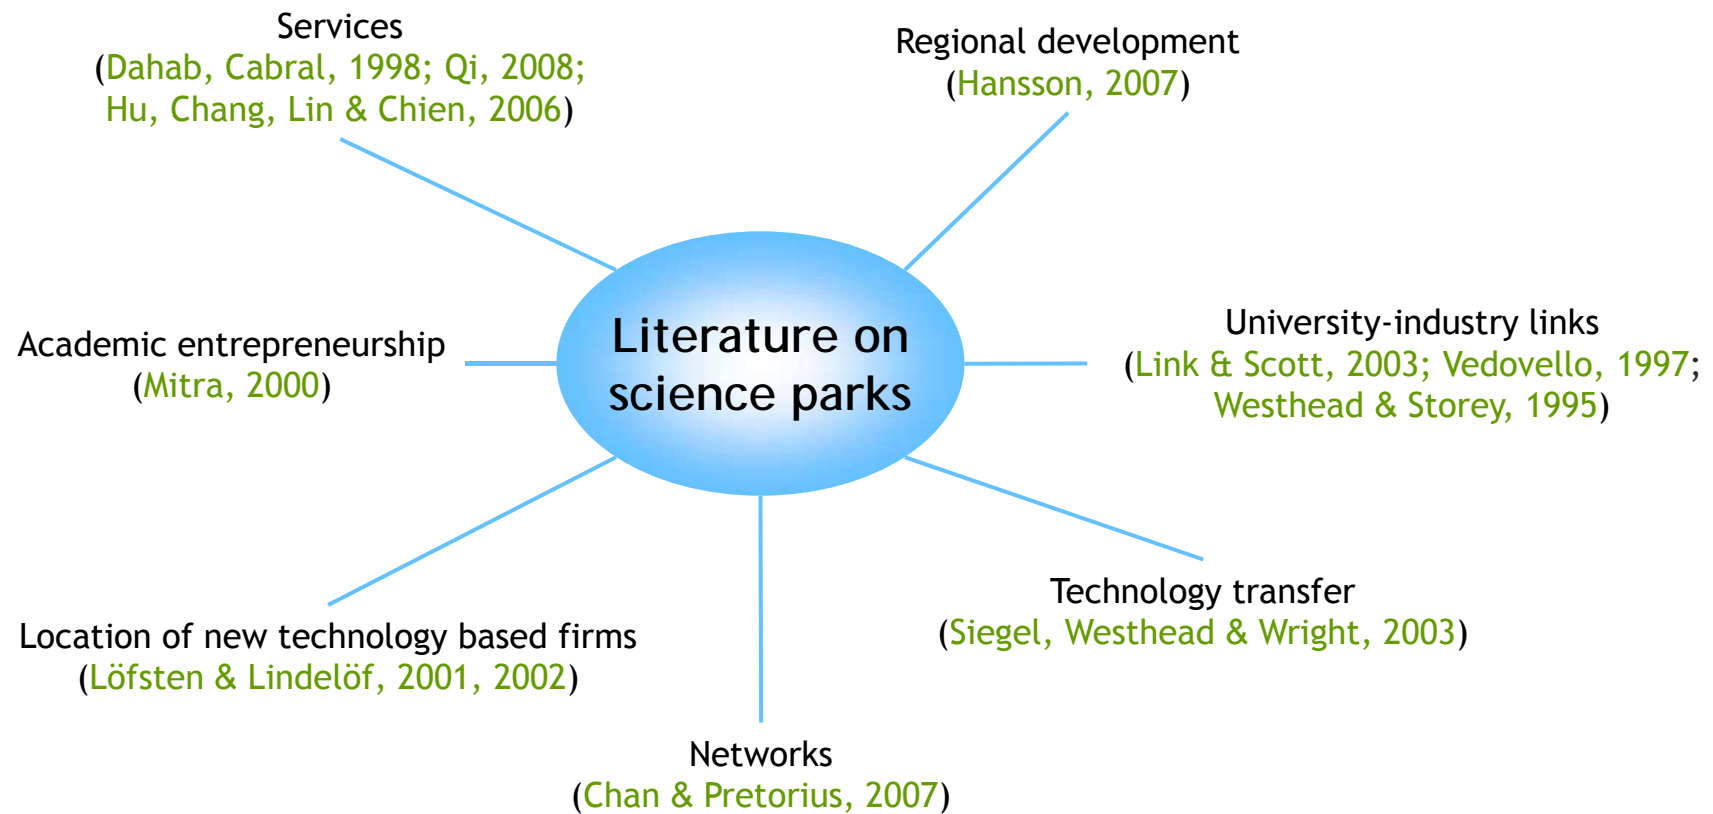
Literature on science parks

Services
(Dahab, Cabral, 1998; Qi, 2008; Hu, Chang, Lin & Chien, 2006)

Regional development
(Hansson, 2007)

Academic entrepreneurship
(Mitra, 2000)

University-industry links
(Link & Scott, 2003; Vedovello, 1997; Westhead & Storey, 1995)

Location of new technology based firms
(Löfsten & Lindelöf, 2001, 2002)

Technology transfer
(Siegel, Westhead & Wright, 2003)

Networks
(Chan & Pretorius, 2007)